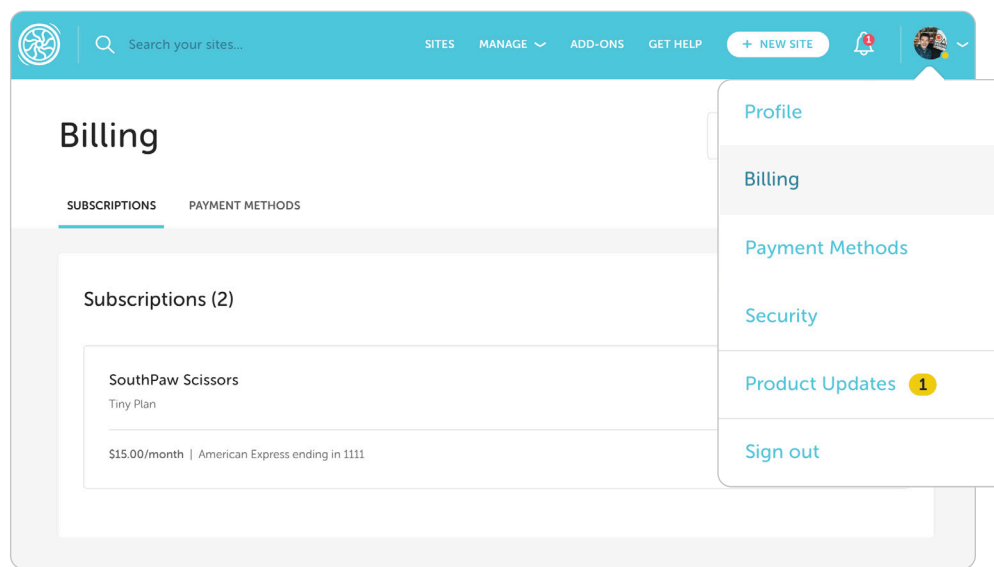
Search your sites...

SITES MANAGE ADD-ONS GET HELP + NEW SITE 1

Billing

SUBSCRIPTIONS PAYMENT METHODS

Subscriptions (2)

SouthPaw Scissors
Tiny Plan

$15.00/month | American Express ending in 1111

Profile

Billing

Payment Methods

Security

Product Updates 1

Sign out